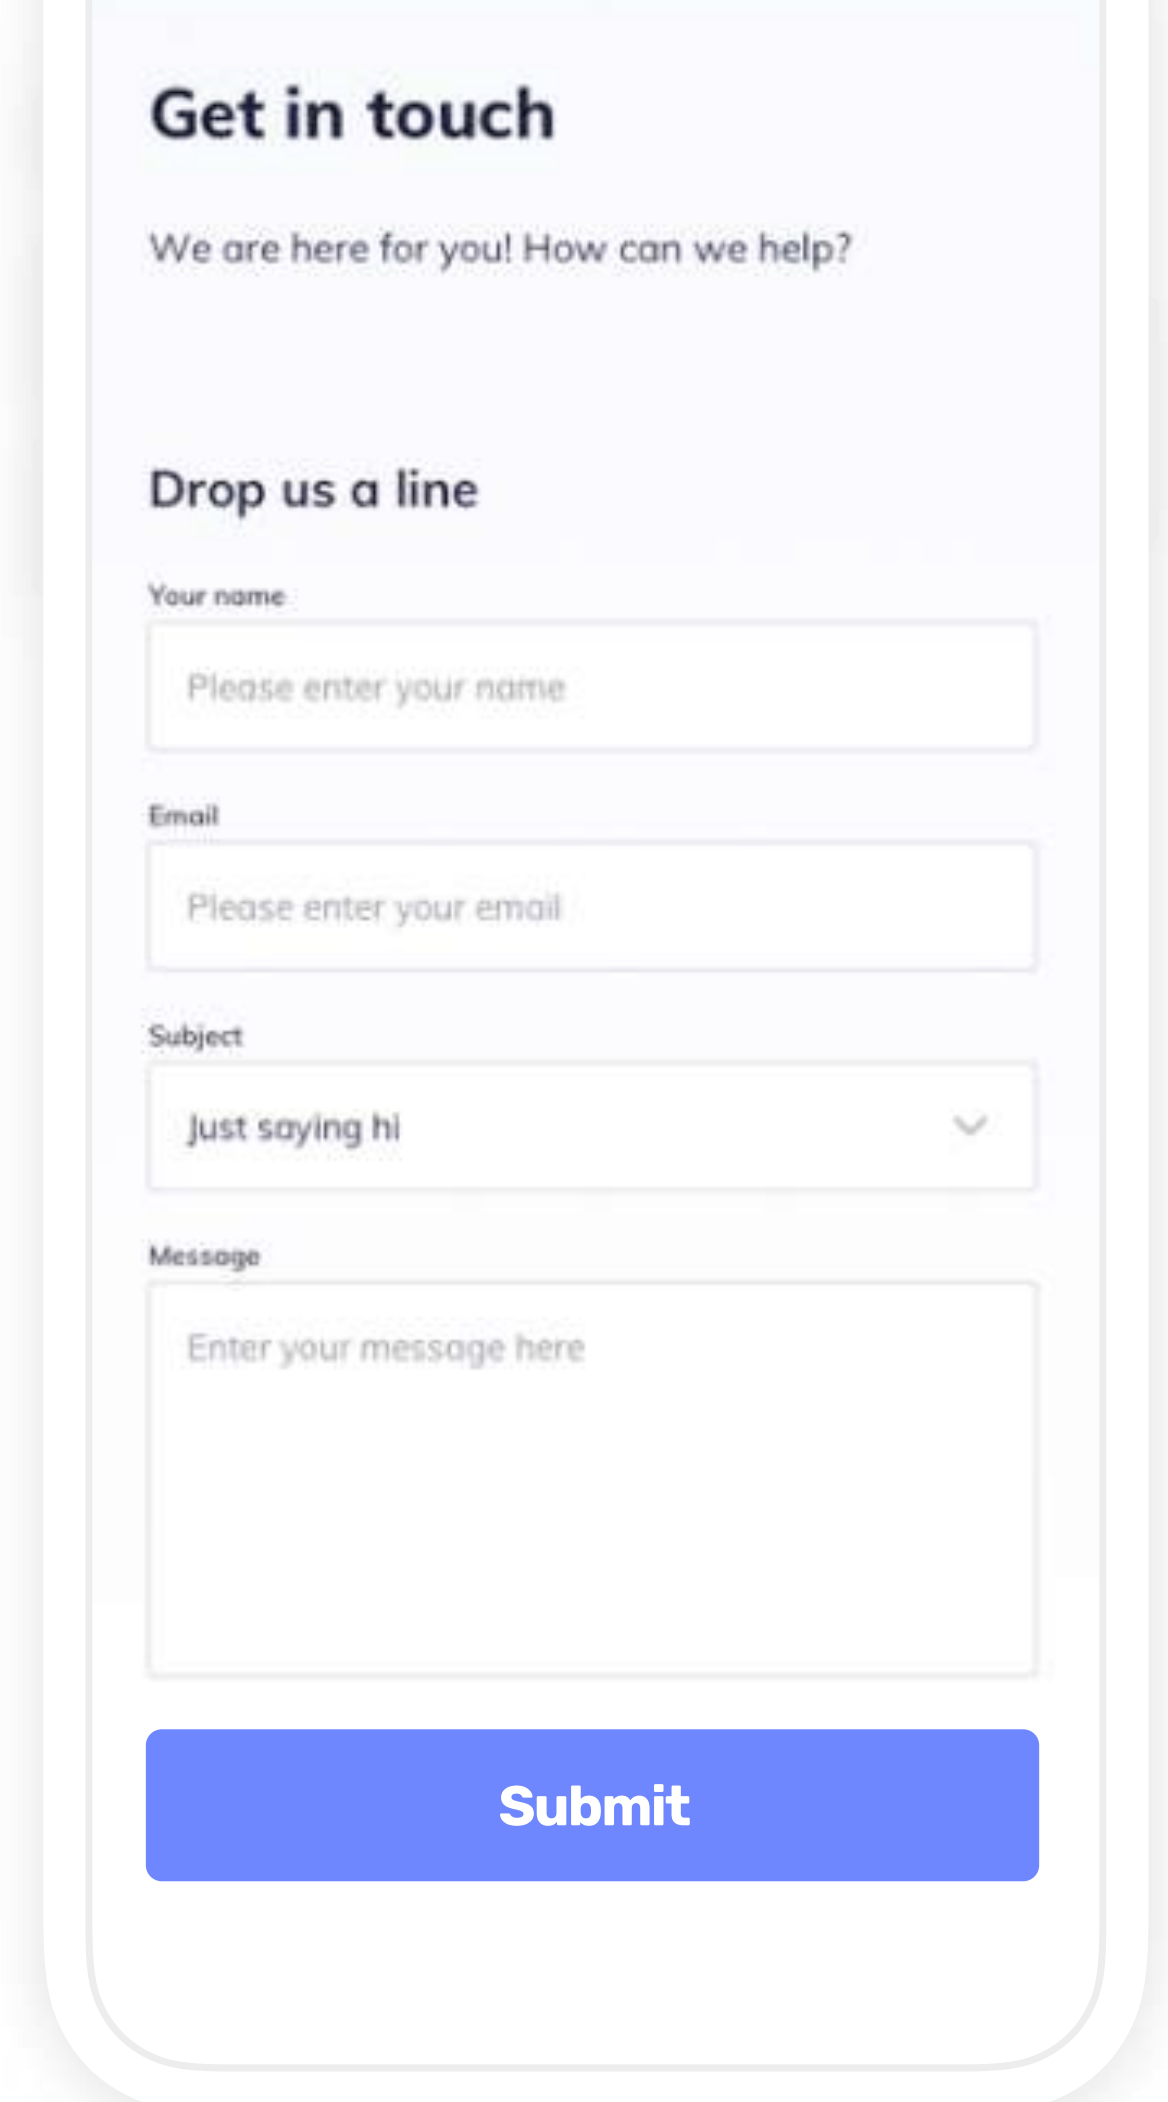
Get in touch

We are here for you! How can we help?

Drop us a line

Your name

Please enter your name

Email

Please enter your email

Subject

Just saying hi

Message

Enter your message here

Submit